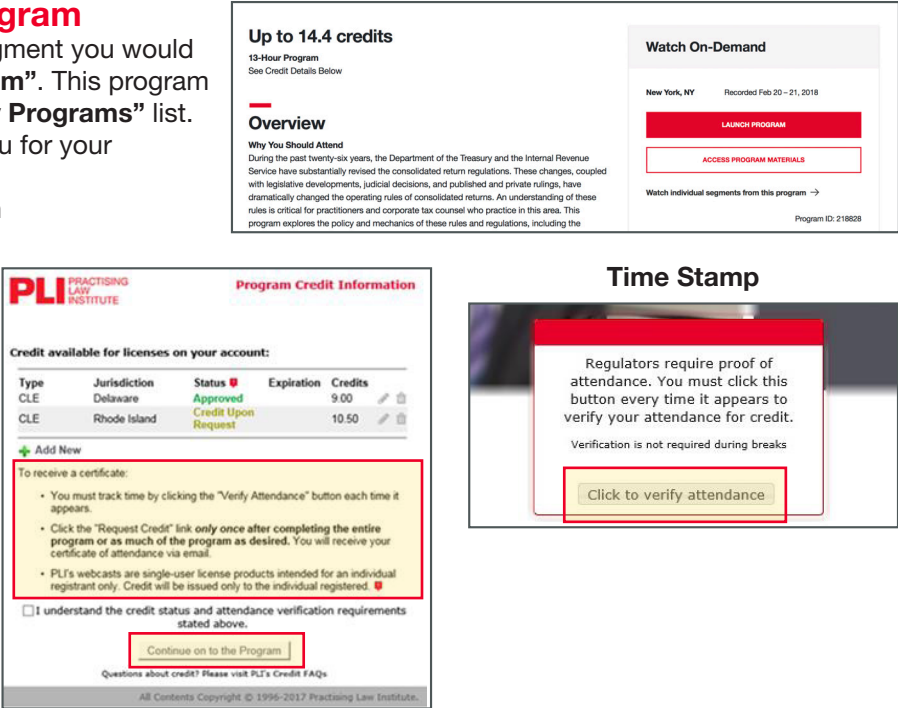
gram
gment you would
m". This program
r Programs" list.
u for your

Up to 14.4 credits
13-Hour Program
See Credit Details Below

Overview
Why You Should Attend
During the past twenty-six years, the Department of the Treasury and the Internal Revenue Service have substantially revised the consolidated return regulations. These changes, coupled with legislative developments, judicial decisions, and published and private rulings, have dramatically changed the operating rules of consolidated returns. An understanding of these rules is critical for practitioners and corporate tax counsel who practice in this area. This program explores the policy and mechanics of these rules and regulations, including the

Watch On-Demand
New York, NY Recorded Feb 20 – 21, 2018
LAUNCH PROGRAM
ACCESS PROGRAM MATERIALS
Watch individual segments from this program →
Program ID: 218828

PLI PRACTISING LAW INSTITUTE
Program Credit Information

Credit available for licenses on your account:

| Type | Jurisdiction | Status | Expiration | Credits |
|---|---|---|---|---|
| CLE | Delaware | Approved | | 9.00 |
| CLE | Rhode Island | Credit Upon Request | | 10.50 |

+ Add New

To receive a certificate:
• You must track time by clicking the "Verify Attendance" button each time it appears.
• Click the "Request Credit" link only once after completing the entire program or as much of the program as desired. You will receive your certificate of attendance via email.
• PLI's webcasts are single-user license products intended for an individual registrant only. Credit will be issued only to the individual registered.

I understand the credit status and attendance verification requirements stated above.

Continue on to the Program

Questions about credit? Please visit PLI's Credit FAQs

All Contents Copyright © 1996-2017 Practising Law Institute.

Time Stamp

Regulators require proof of attendance. You must click this button every time it appears to verify your attendance for credit.

Verification is not required during breaks

Click to verify attendance